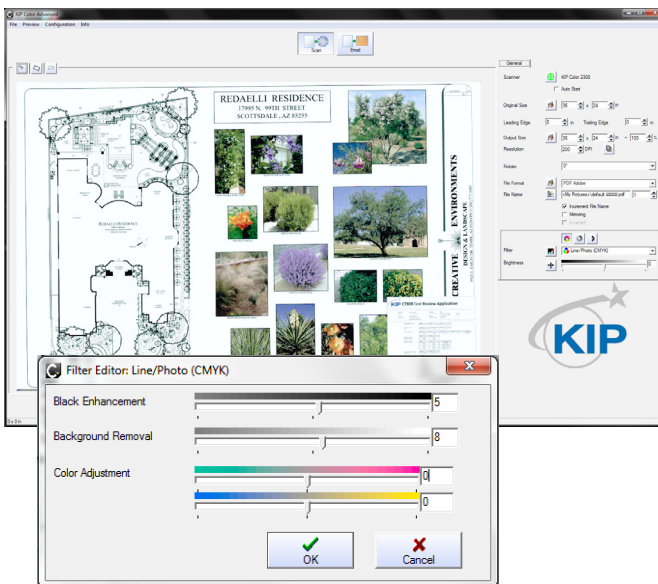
KIP Color Advanced

File Preview Configuration Info

Scan

Email

General

Scanner KIP Color 2300

Auto Start

Original Size 36 x 24 in

Leading Edge 0 in Trailing Edge 0 in

Output Size 36 x 24 in = 100 %

Resolution 200 DPI

Rotate 0°

File Format PDF Adobe

File Name \My Pictures\default 00000.pdf 1

Increment File Name

Mirroring

Filter Line/Photo (CMYK)

Brightness

REDAELLI RESIDENCE
17995 N. 99TH STREET
SCOTTSDALE, AZ 85255

CREATIVE ENVIRONMENTS
DESIGN & LANDSCAPE

KIP

Filter Editor: Line/Photo (CMYK)

Black Enhancement 5

Background Removal 8

Color Adjustment 0

0

OK

Cancel